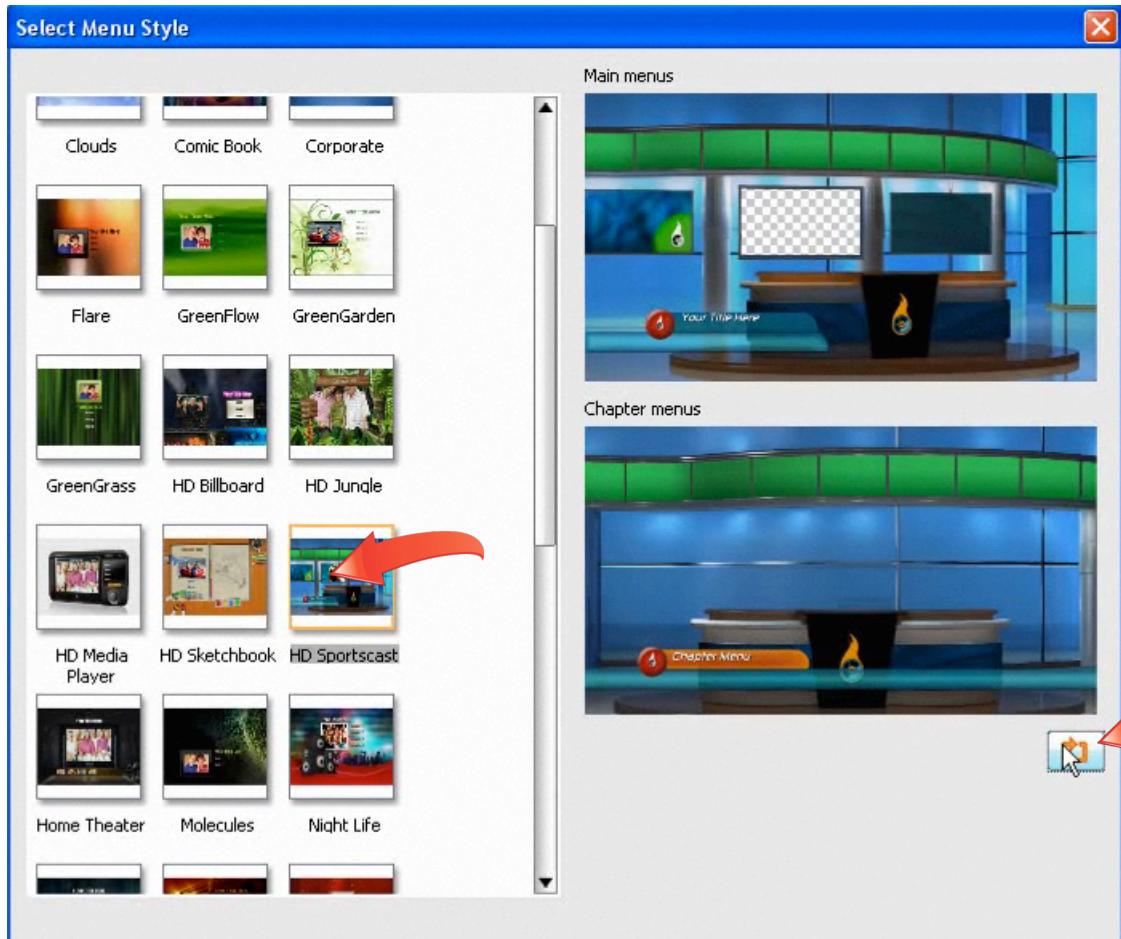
Select Menu Style

Clouds
Comic Book
Corporate
Flare
GreenFlow
GreenGarden
GreenGrass
HD Billboard
HD Jungle
HD Media Player
HD Sketchbook
HD Sportscast
Home Theater
Molecules
Night Life

Main menus

Your Title Here

Chapter menus

Chapter Menu